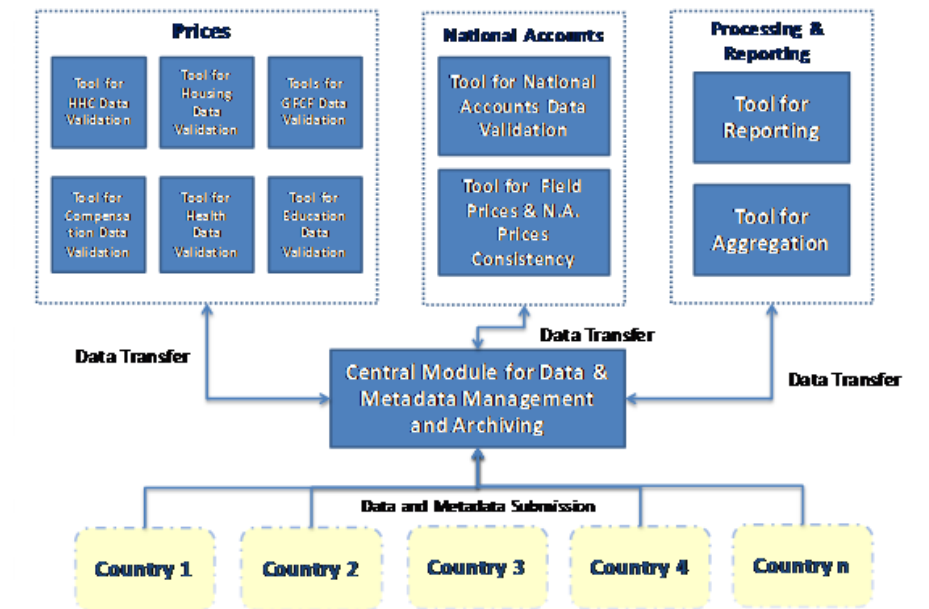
Prices

Tool for HHC Data Validation

Tool for Housing Data Validation

Tools for GFCF Data Validation

Tool for Compensation Data Validation

Tool for Health Data Validation

Tool for Education Data Validation

National Accounts

Tool for National Accounts Data Validation

Tool for Field Prices & N.A. Prices Consistency

Processing & Reporting

Tool for Reporting

Tool for Aggregation

Data Transfer

Data Transfer

Data Transfer

Central Module for Data & Metadata Management and Archiving

Data and Metadata Submission

Country 1

Country 2

Country 3

Country 4

Country n